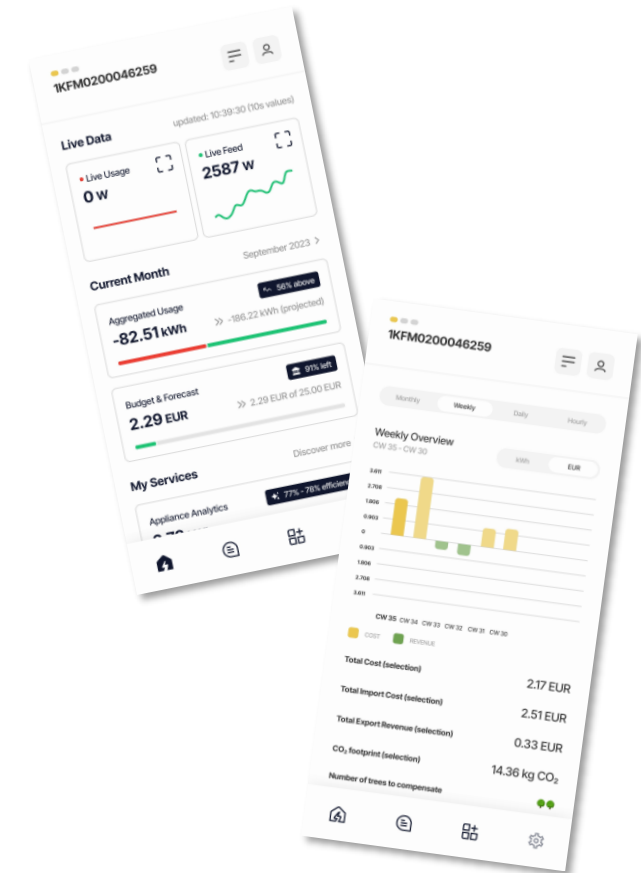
1KFM0200046259

Live Data

updated: 10:39:30 (10s values)

Live Usage
0 W

Live Feed
2587 W

September 2023 >

Current Month

56% above

Aggregated Usage
-82.51 kWh
» -186.22 kWh (projected)

91% left

Budget & Forecast
2.29 EUR
» 2.29 EUR of 25.00 EUR

Discover more

My Services

77% - 78% efficien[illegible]

Appliance Analytics

1KFM0200046259

Monthly
Weekly
Daily
Hourly

Weekly Overview
CW 35 - CW 30

kWh
EUR

3.611
2.708
1.806
0.903
0
0.903
1.806
2.708
3.611

CW 35 CW 34 CW 33 CW 32 CW 31 CW 30

COST
REVENUE

Total Cost (selection)
2.17 EUR

Total Import Cost (selection)
2.51 EUR

Total Export Revenue (selection)
0.33 EUR

$CO_2$ footprint (selection)
14.36 kg $CO_2$

Number of trees to compensate